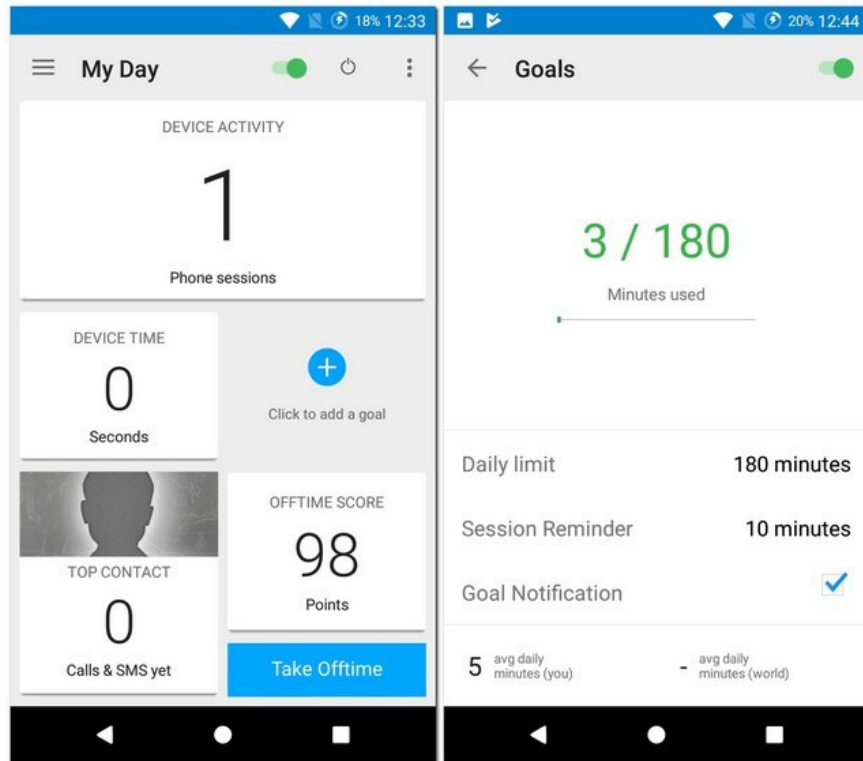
18% 12:33

My Day

DEVICE ACTIVITY

1

Phone sessions

DEVICE TIME

0

Seconds

Click to add a goal

TOP CONTACT

0

Calls & SMS yet

OFFTIME SCORE

98

Points

Take Offtime

20% 12:44

Goals

3 / 180

Minutes used

Daily limit 180 minutes

Session Reminder 10 minutes

Goal Notification

5 avg daily minutes (you)

- avg daily minutes (world)